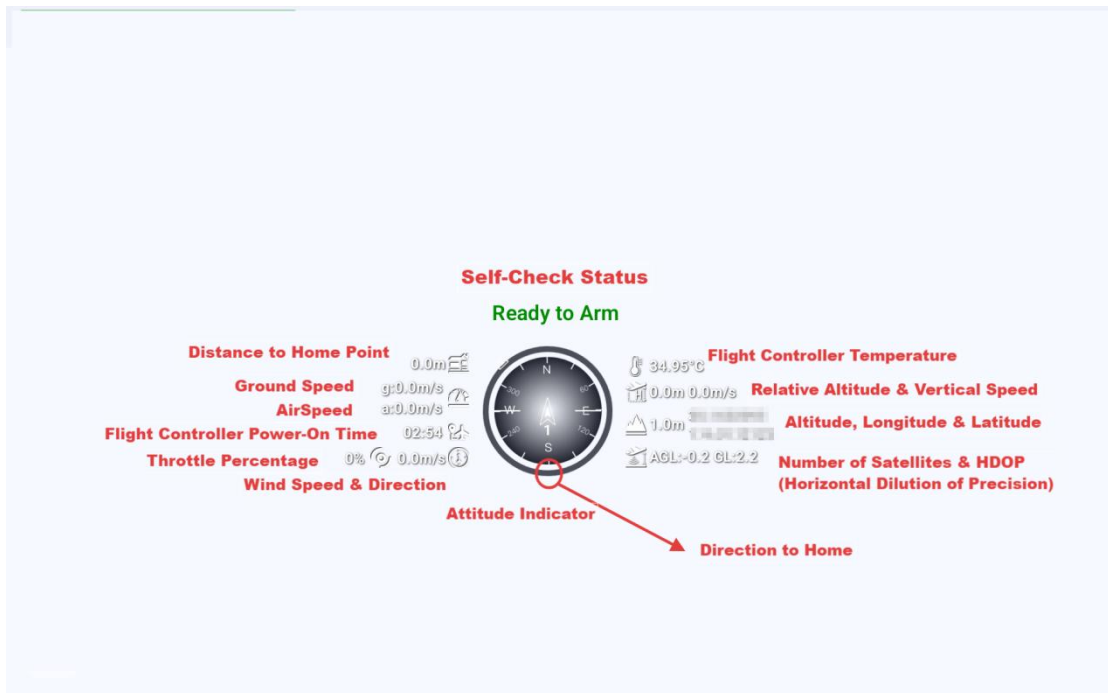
Self-Check Status

Ready to Arm

Distance to Home Point
0.0m
Ground Speed
g:0.0m/s
AirSpeed
a:0.0m/s
Flight Controller Power-On Time
02:54
Throttle Percentage
0%
0.0m/s
Wind Speed & Direction

N
W
E
S
300
60
240
120
1

34.95°C
Flight Controller Temperature
H 0.0m 0.0m/s
Relative Altitude & Vertical Speed
1.0m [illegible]
Altitude, Longitude & Latitude
AGL:-0.2 GL:2.2
Number of Satellites & HDOP (Horizontal Dilution of Precision)

Attitude Indicator

Direction to Home